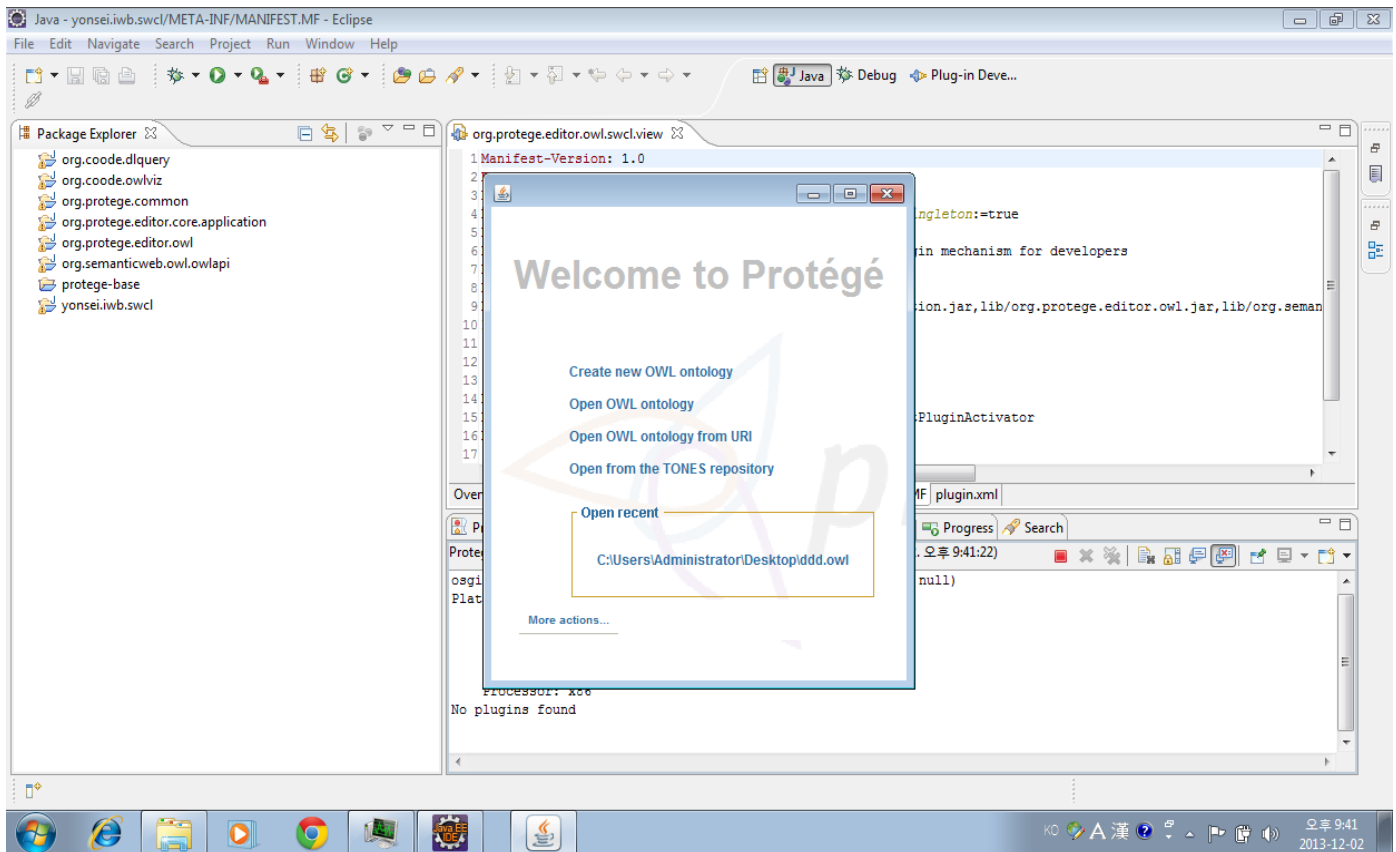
Java - yonsei.iwb.swcl/META-INF/MANIFEST.MF - Eclipse

File Edit Navigate Search Project Run Window Help

Java Debug Plug-in Deve...

Package Explorer

org.coode.dlquery
org.coode.owlviz
org.protege.common
org.protege.editor.core.application
org.protege.editor.owl
org.semanticweb.owl.owlapi
protege-base
yonsei.iwb.swcl

org.protege.editor.owl.swcl.view

1 Manifest-Version: 1.0
2
3
4 ingleton:=true
5
6 gin mechanism for developers
7
8
9 ion.jar,lib/org.protege.editor.owl.jar,lib/org.seman
10
11
12
13
14
15 PluginActivator
16
17

Over MF plugin.xml

Progress Search

Protе . 오후 9:41:22)

osgi null)
Plat

Processor: x86
No plugins found

Welcome to Protégé

Create new OWL ontology
Open OWL ontology
Open OWL ontology from URI
Open from the TONES repository

Open recent

C:\Users\Administrator\Desktop\ddd.owl

More actions...

Java EE IDE

KO A 漢

오후 9:41
2013-12-02